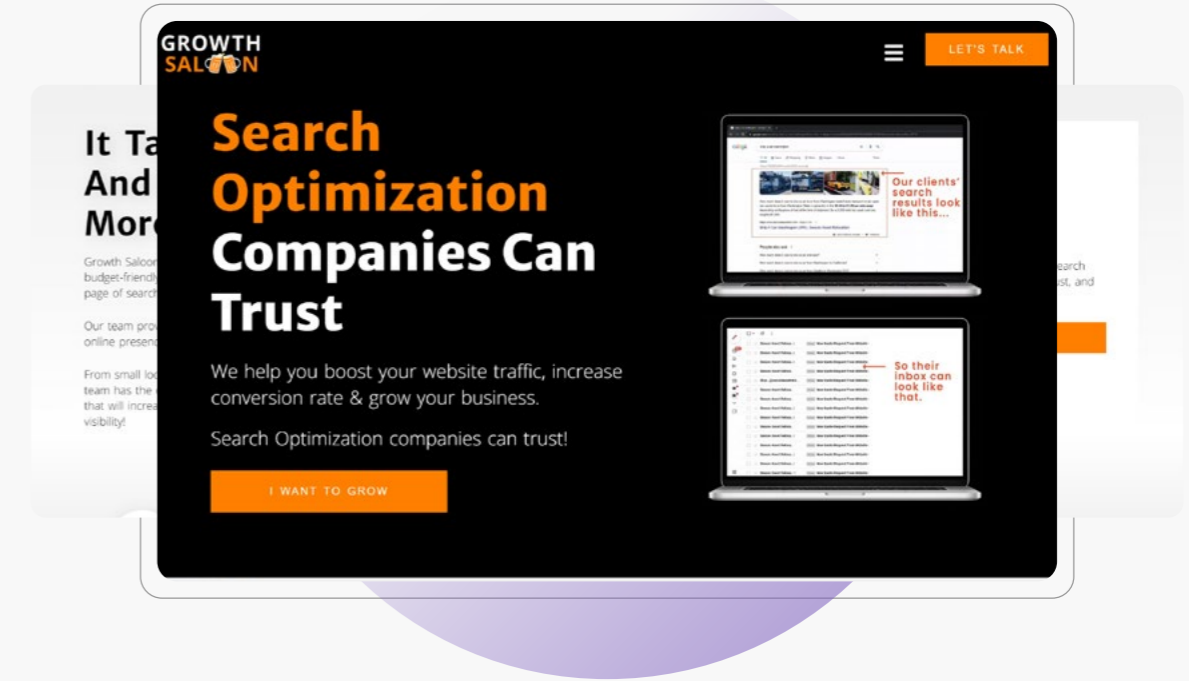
GROWTH SALOON

LET'S TALK

Search Optimization Companies Can Trust

We help you boost your website traffic, increase conversion rate & grow your business.

Search Optimization companies can trust!

I WANT TO GROW

Our clients' search results look like this...

So their inbox can look like that.

It Ta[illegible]
And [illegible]
More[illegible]

Growth Saloon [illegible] budget-friendly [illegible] page of search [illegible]

Our team prov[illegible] online presenc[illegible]

From small lo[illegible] team has the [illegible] that will increa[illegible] visibility!

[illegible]earch
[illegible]st, and